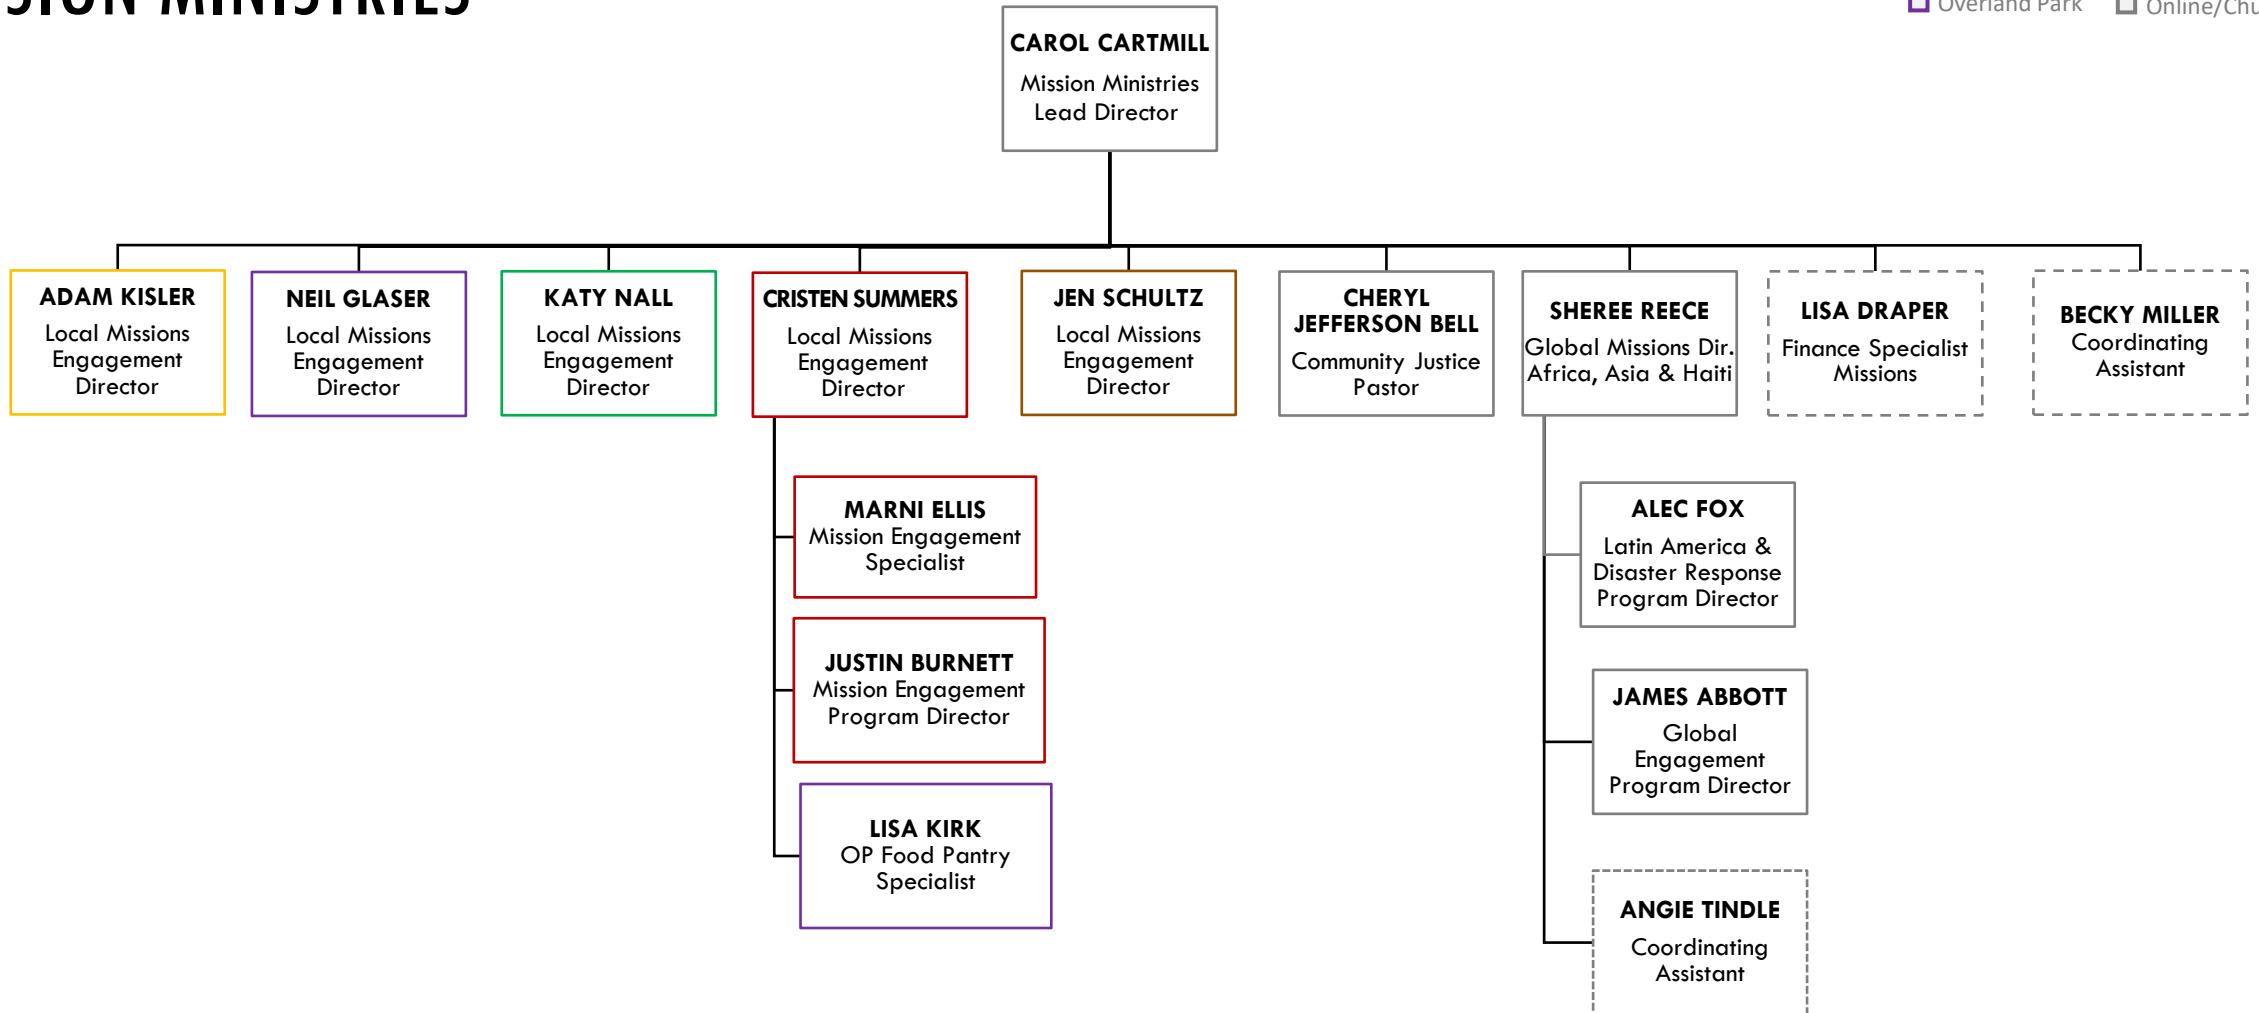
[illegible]SION MINISTRIES

Overland Park
Online/Chu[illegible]

CAROL CARTMILL
Mission Ministries Lead Director

ADAM KISLER
Local Missions Engagement Director

NEIL GLASER
Local Missions Engagement Director

KATY NALL
Local Missions Engagement Director

CRISTEN SUMMERS
Local Missions Engagement Director

JEN SCHULTZ
Local Missions Engagement Director

CHERYL JEFFERSON BELL
Community Justice Pastor

SHEREE REECE
Global Missions Dir. Africa, Asia & Haiti

LISA DRAPER
Finance Specialist Missions

BECKY MILLER
Coordinating Assistant

MARNI ELLIS
Mission Engagement Specialist

JUSTIN BURNETT
Mission Engagement Program Director

LISA KIRK
OP Food Pantry Specialist

ALEC FOX
Latin America & Disaster Response Program Director

JAMES ABBOTT
Global Engagement Program Director

ANGIE TINDLE
Coordinating Assistant